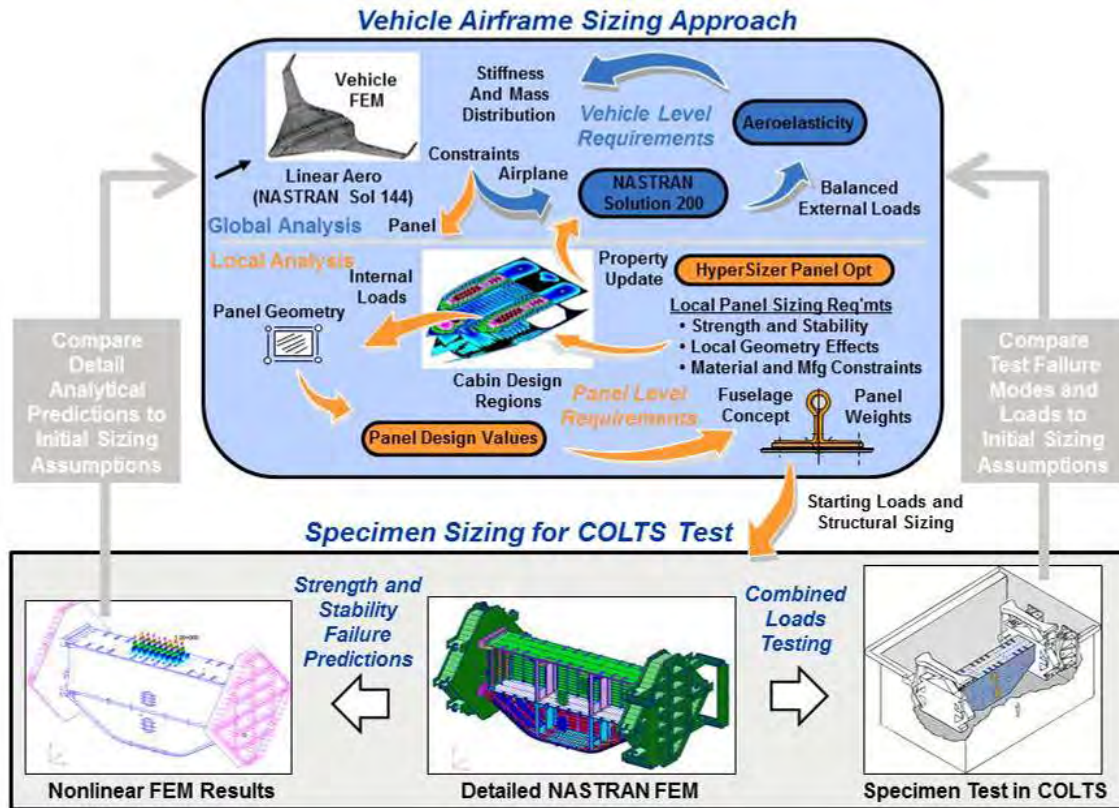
Vehicle Airframe Sizing Approach

Vehicle FEM

Stiffness And Mass Distribution

Vehicle Level Requirements

Aeroelasticity

Linear Aero (NASTRAN Sol 144)

Constraints

Airplane

NASTRAN Solution 200

Balanced External Loads

Global Analysis

Panel

Local Analysis

Internal Loads

Property Update

HyperSizer Panel Opt

Local Panel Sizing Req'mts
• Strength and Stability
• Local Geometry Effects
• Material and Mfg Constraints

Panel Geometry

Cabin Design Regions

Panel Level Requirements

Fuselage Concept

Panel Weights

Panel Design Values

Compare Detail Analytical Predictions to Initial Sizing Assumptions

Compare Test Failure Modes and Loads to Initial Sizing Assumptions

Starting Loads and Structural Sizing

Specimen Sizing for COLTS Test

Strength and Stability Failure Predictions

Combined Loads Testing

Nonlinear FEM Results

Detailed NASTRAN FEM

Specimen Test in COLTS